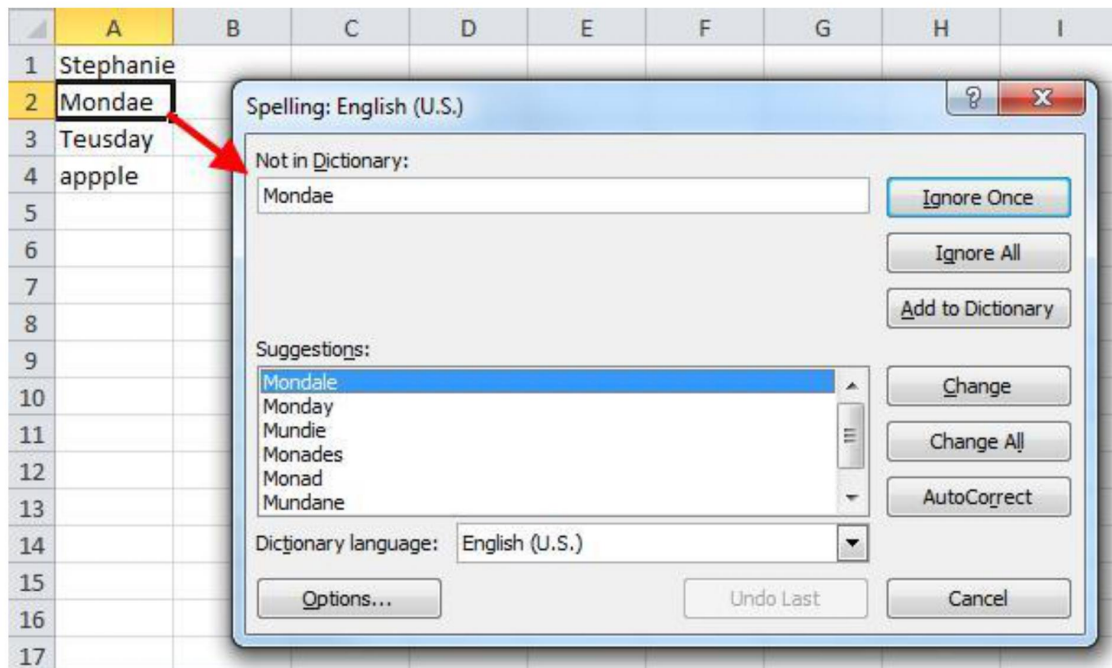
| | A | B | C | D | E | F | G | H | I |
|---|---|---|---|---|---|---|---|---|---|
| 1 | Stephanie | | | | | | | | |
| 2 | Mondae | | | | | | | | |
| 3 | Teusday | | | | | | | | |
| 4 | appple | | | | | | | | |
| 5 | | | | | | | | | |
| 6 | | | | | | | | | |
| 7 | | | | | | | | | |
| 8 | | | | | | | | | |
| 9 | | | | | | | | | |
| 10 | | | | | | | | | |
| 11 | | | | | | | | | |
| 12 | | | | | | | | | |
| 13 | | | | | | | | | |
| 14 | | | | | | | | | |
| 15 | | | | | | | | | |
| 16 | | | | | | | | | |
| 17 | | | | | | | | | |

Spelling: English (U.S.)

?

X

Not in Dictionary:

Mondae

Ignore Once

Ignore All

Add to Dictionary

Suggestions:

Mondale
Monday
Mundie
Monades
Monad
Mundane

Change

Change All

AutoCorrect

Dictionary language: English (U.S.)

Options...

Undo Last

Cancel